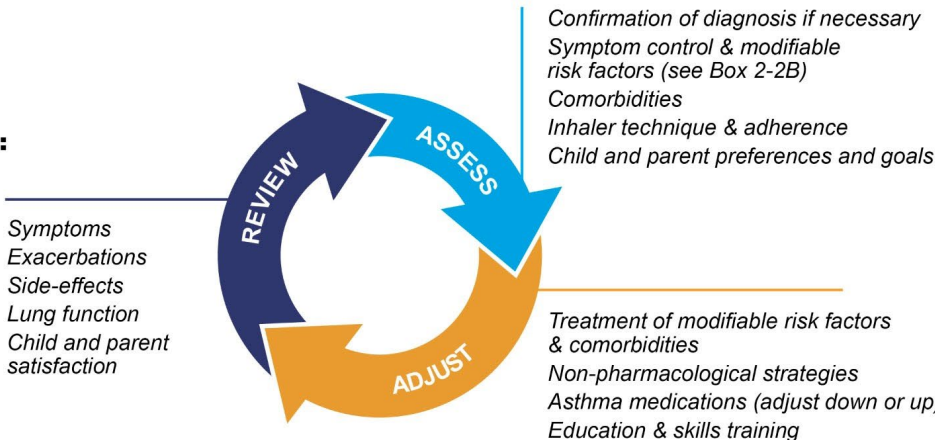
:

ASSESS

Confirmation of diagnosis if necessary
Symptom control & modifiable risk factors (see Box 2-2B)
Comorbidities
Inhaler technique & adherence
Child and parent preferences and goals

REVIEW

Symptoms
Exacerbations
Side-effects
Lung function
Child and parent satisfaction

ADJUST

Treatment of modifiable risk factors & comorbidities
Non-pharmacological strategies
Asthma medications (adjust down or up)
Education & skills training